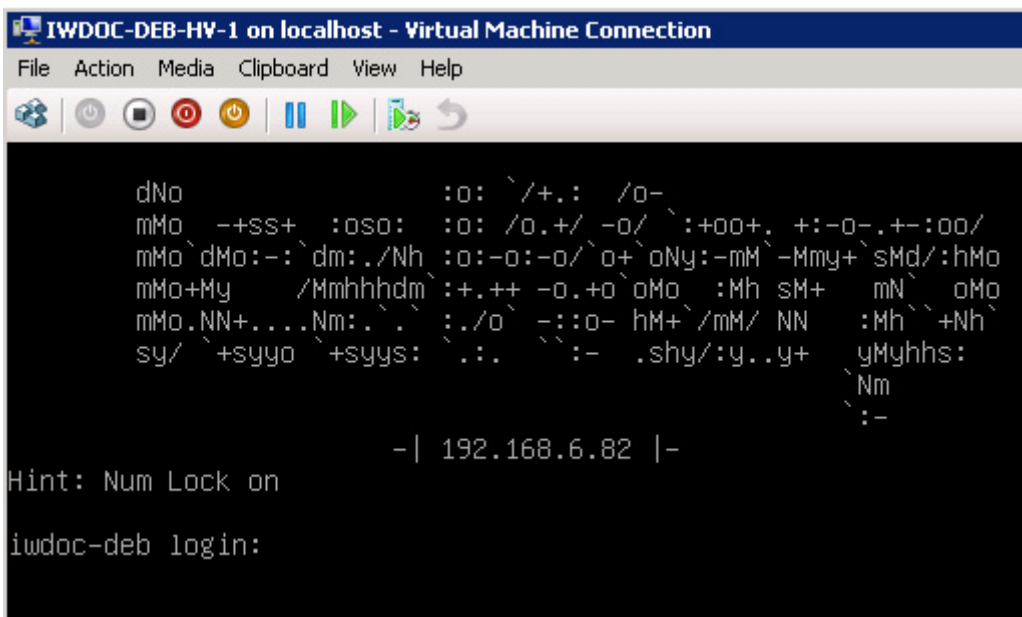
IWDOC-DEB-HV-1 on localhost - Virtual Machine Connection

File Action Media Clipboard View Help

```
        dNo                  :o: `/+.:  /o-
        mMo  -+ss+  :oso:  :o: /o.+/ -o/ `:+oo+. +:-o-.+-:oo/
        mMo`dMo:-:`dm:./Nh :o:-o:-o/`o+`oNy:-mM`-Mmy+`sMd/:hMo
        mMo+My    /Mmhhhdm`:+.++ -o.+o`oMo  :Mh sM+   mN`  oMo
        mMo.NN+....Nm:.`.` :./o` -::o- hM+`/mM/ NN   :Mh``+Nh`
        sy/ `+syyo `+syys: `.:.  ``:-  .shy/:y..y+   yMyhhs:
                                                    `Nm
                                                     `:-
                        -| 192.168.6.82 |-
Hint: Num Lock on

iwdoc-deb login:
```